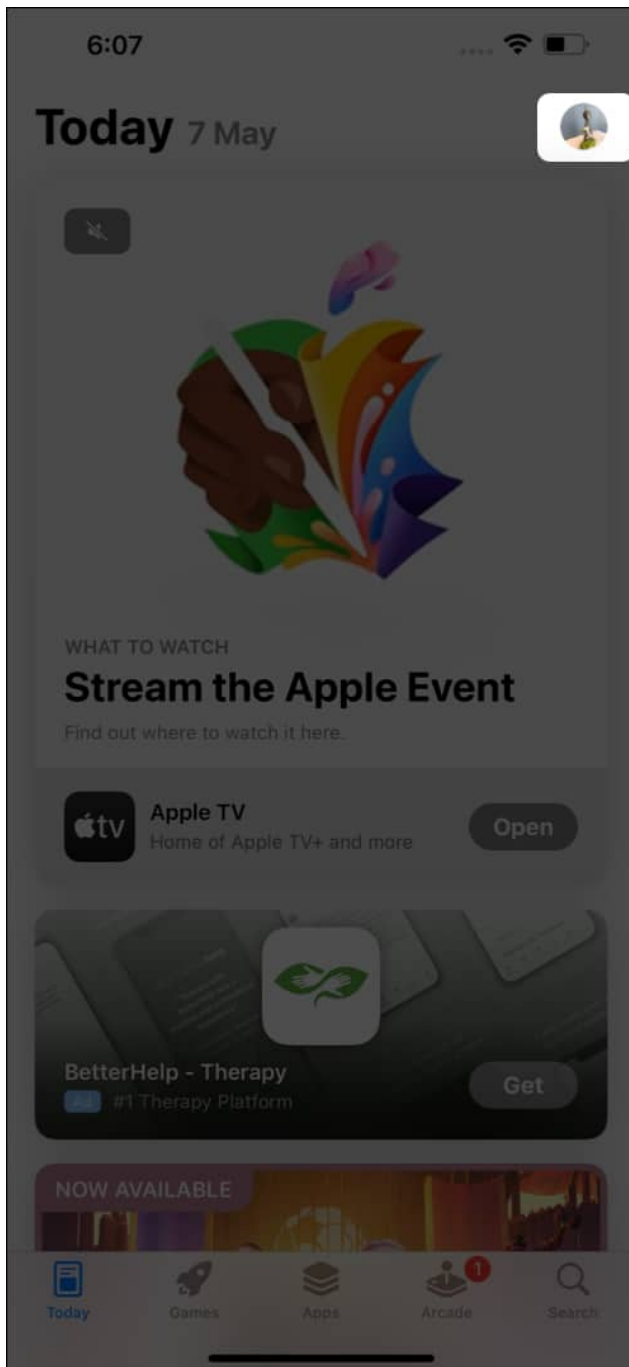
6:07

Today 7 May

WHAT TO WATCH

Stream the Apple Event

Find out where to watch it here.

tv

Apple TV

Home of Apple TV+ and more

Open

BetterHelp - Therapy

Ad #1 Therapy Platform

Get

NOW AVAILABLE

Today Games Apps 1 Arcade Search